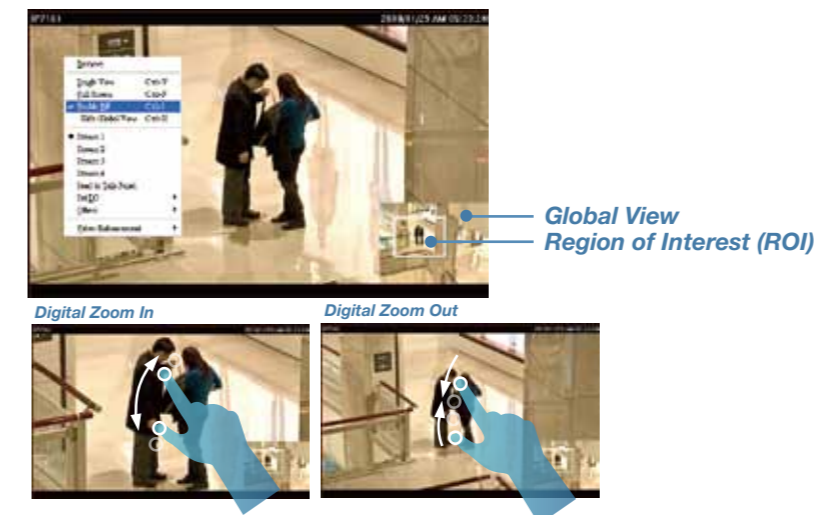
IP7163

2009/01/25 AM 09:23:28

Restore

Single View Ctrl+F

Full Screen Ctrl+F

Enable RF Ctrl+1

Hide Global View Ctrl+H

Stream 1

Stream 2

Stream 3

Stream 4

Send to Tele-Panel

Set I/O

Others

Video Enhancement

Global View

Region of Interest (ROI)

Digital Zoom In

Digital Zoom Out